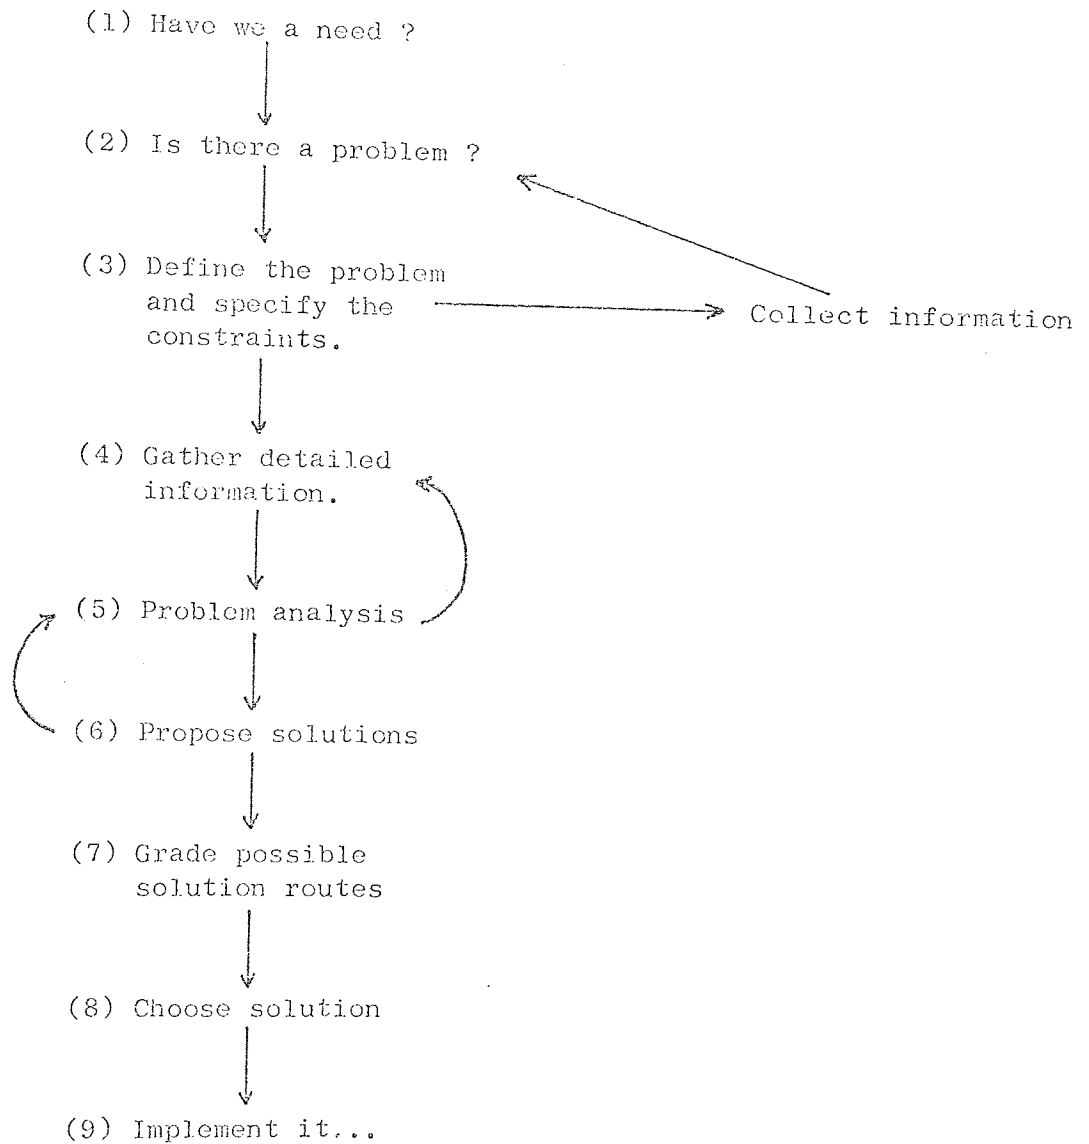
(1) Have we a need ?

(2) Is there a problem ?

(3) Define the problem and specify the constraints.

Collect information

(4) Gather detailed information.

(5) Problem analysis

(6) Propose solutions

(7) Grade possible solution routes

(8) Choose solution

(9) Implement it...